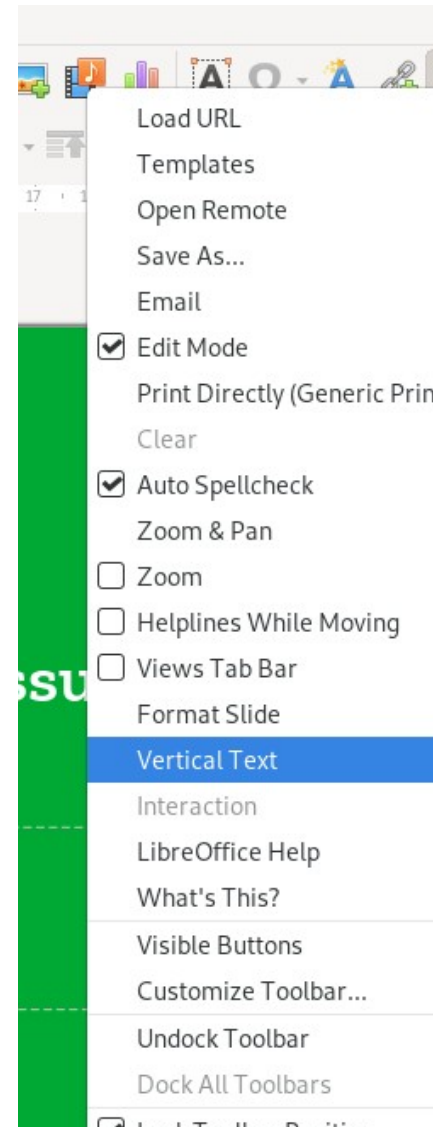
17

Load URL
Templates
Open Remote
Save As...
Email
Edit Mode
Print Directly (Generic Prin
Clear
Auto Spellcheck
Zoom & Pan
Zoom
Helplines While Moving
Views Tab Bar
Format Slide
Vertical Text
Interaction
LibreOffice Help
What's This?
Visible Buttons
Customize Toolbar...
Undock Toolbar
Dock All Toolbars
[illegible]

ssu